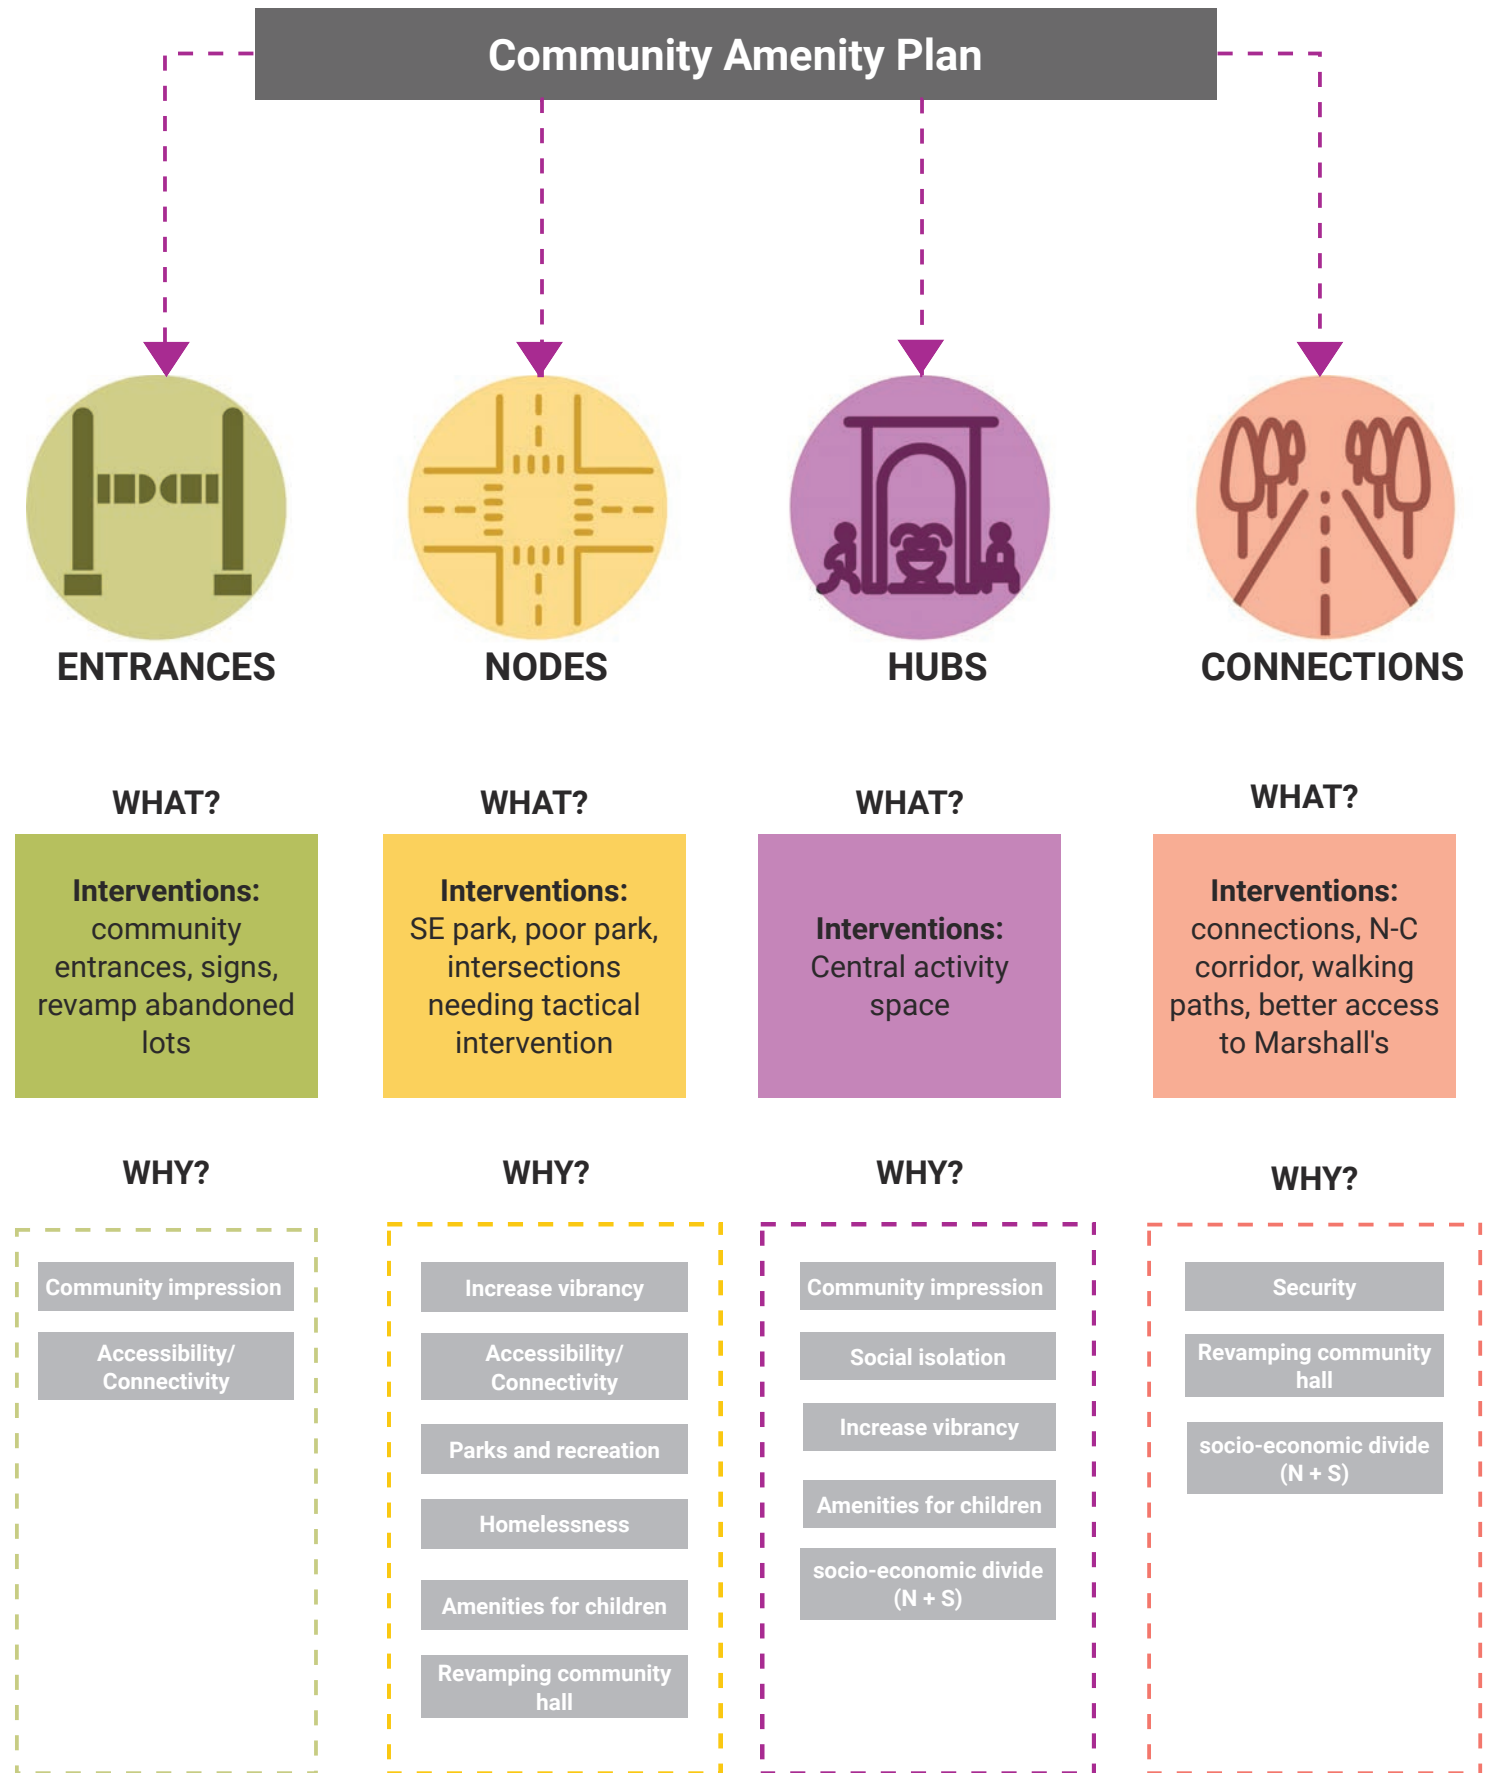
Community Amenity Plan

ENTRANCES

NODES

HUBS

CONNECTIONS

WHAT?

**Interventions:** community entrances, signs, revamp abandoned lots

WHAT?

**Interventions:** SE park, poor park, intersections needing tactical intervention

WHAT?

**Interventions:** Central activity space

WHAT?

**Interventions:** connections, N-C corridor, walking paths, better access to Marshall's

WHY?

Community impression

Accessibility/ Connectivity

WHY?

Increase vibrancy

Accessibility/ Connectivity

Parks and recreation

Homelessness

Amenities for children

Revamping community hall

WHY?

Community impression

Social isolation

Increase vibrancy

Amenities for children

socio-economic divide (N + S)

WHY?

Security

Revamping community hall

socio-economic divide (N + S)